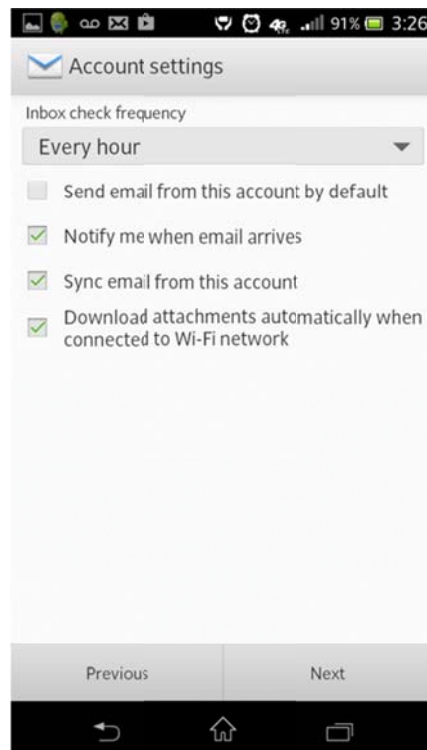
91% 3:26

Account settings

Inbox check frequency

Every hour

Send email from this account by default

Notify me when email arrives

Sync email from this account

Download attachments automatically when connected to Wi-Fi network

Previous

Next